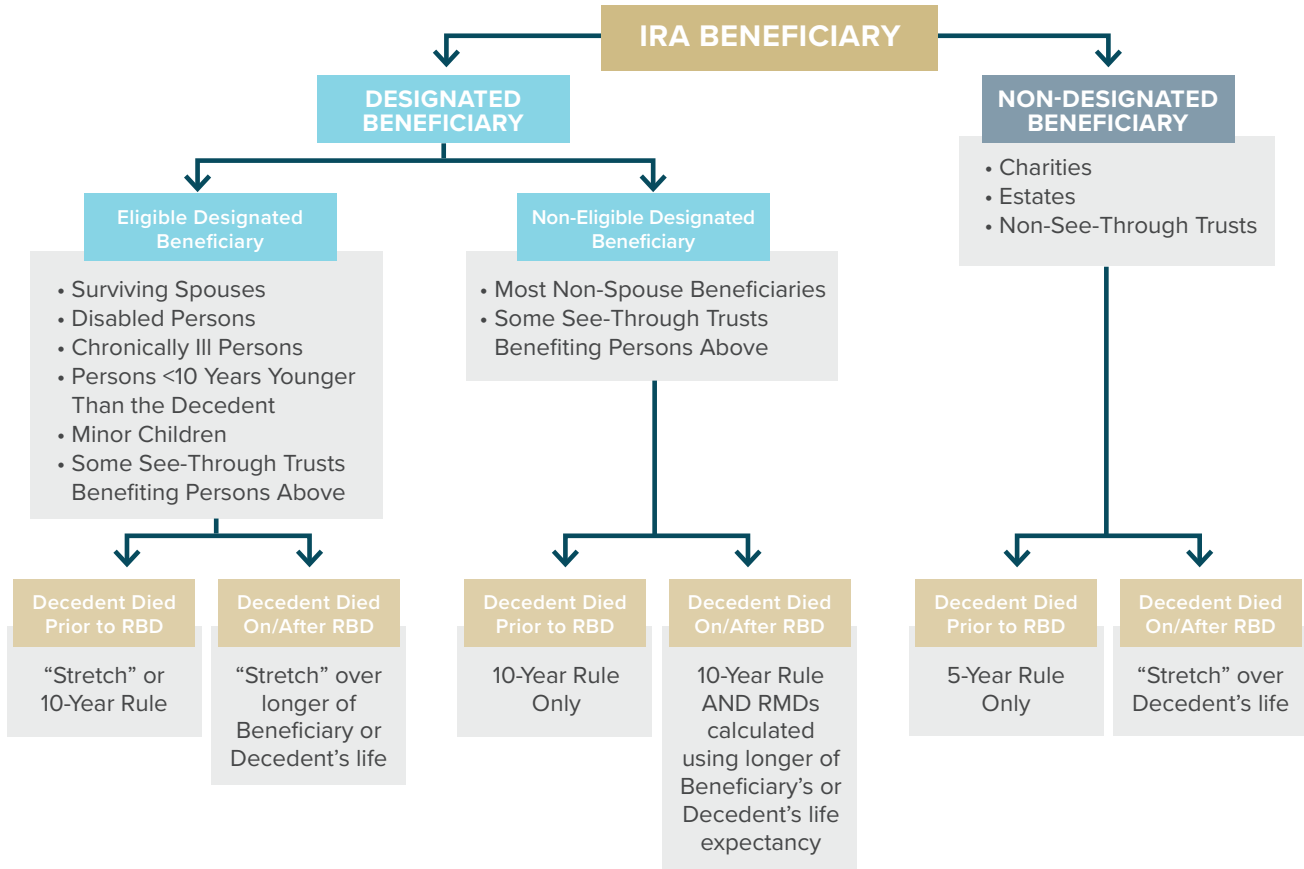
IRA BENEFICIARY

DESIGNATED BENEFICIARY

Eligible Designated Beneficiary

• Surviving Spouses
• Disabled Persons
• Chronically Ill Persons
• Persons <10 Years Younger Than the Decedent
• Minor Children
• Some See-Through Trusts Benefiting Persons Above

Decedent Died Prior to RBD

“Stretch” or 10-Year Rule

Decedent Died On/After RBD

“Stretch” over longer of Beneficiary or Decedent’s life

Non-Eligible Designated Beneficiary

• Most Non-Spouse Beneficiaries
• Some See-Through Trusts Benefiting Persons Above

Decedent Died Prior to RBD

10-Year Rule Only

Decedent Died On/After RBD

10-Year Rule AND RMDs calculated using longer of Beneficiary’s or Decedent’s life expectancy

NON-DESIGNATED BENEFICIARY

• Charities
• Estates
• Non-See-Through Trusts

Decedent Died Prior to RBD

5-Year Rule Only

Decedent Died On/After RBD

“Stretch” over Decedent’s life